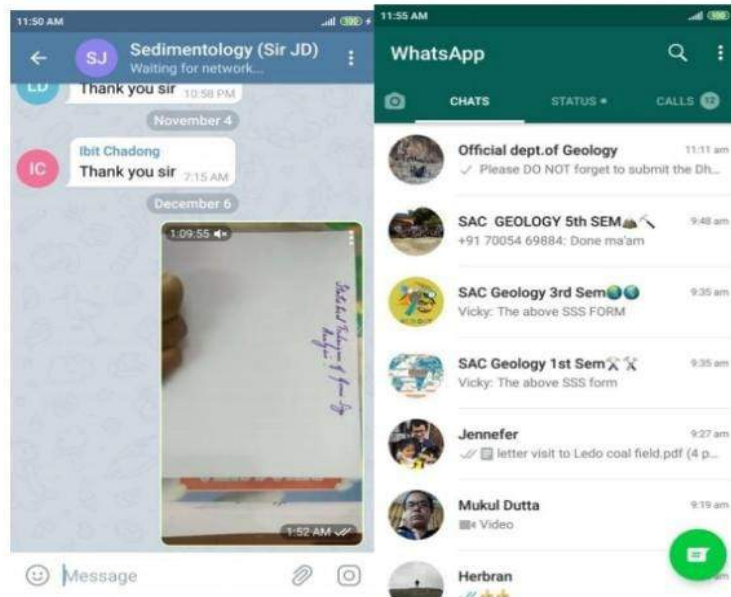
11:50 AM

SJ Sedimentology (Sir JD)
Waiting for network...

LD Thank you sir 10:58 PM

November 4

IC Ibit Chadong
Thank you sir 7:15 AM

December 6

1:09:55

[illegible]

1:52 AM

Message

11:55 AM

WhatsApp

CHATS STATUS • CALLS 12

Official dept.of Geology 11:11 am
Please DO NOT forget to submit the Dh...

SAC GEOLOGY 5th SEM 9:48 am
+91 70054 69884: Done ma'am

SAC Geology 3rd Sem 9:35 am
Vicky: The above SSS FORM

SAC Geology 1st Sem 9:35 am
Vicky: The above SSS form

Jennefer 9:27 am
letter visit to Ledo coal field.pdf (4 p...

Mukul Dutta 9:19 am
Video

Herbran